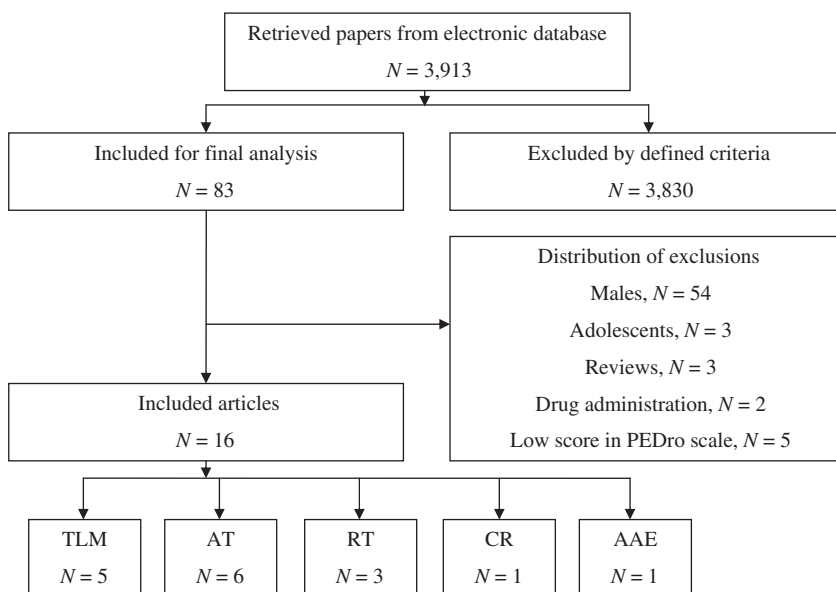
Retrieved papers from electronic database
$N = 3,913$

Included for final analysis
$N = 83$

Excluded by defined criteria
$N = 3,830$

Distribution of exclusions
Males, $N = 54$
Adolescents, $N = 3$
Reviews, $N = 3$
Drug administration, $N = 2$
Low score in PEDro scale, $N = 5$

Included articles
$N = 16$

TLM
$N = 5$

AT
$N = 6$

RT
$N = 3$

CR
$N = 1$

AAE
$N = 1$